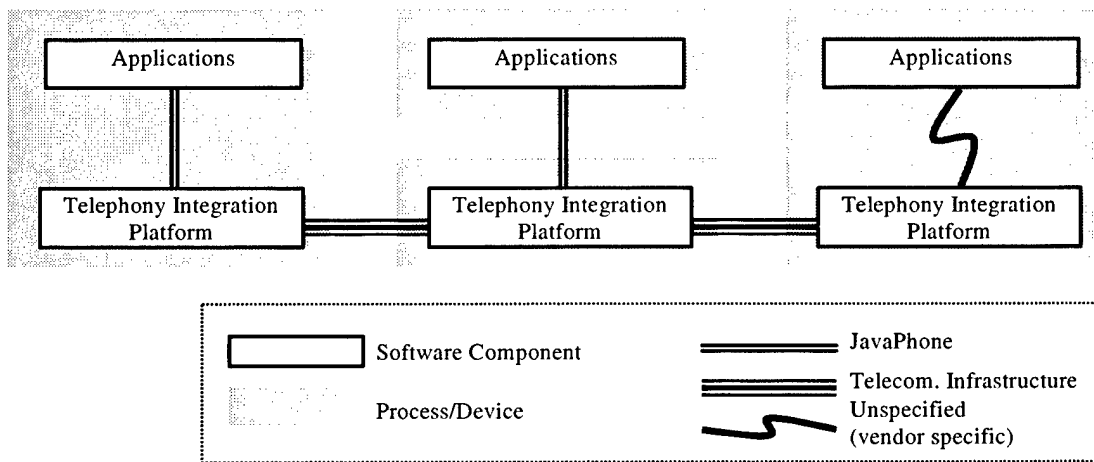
Applications

Applications

Applications

Telephony Integration Platform

Telephony Integration Platform

Telephony Integration Platform

Software Component

Process/Device

JavaPhone

Telecom. Infrastructure

Unspecified (vendor specific)